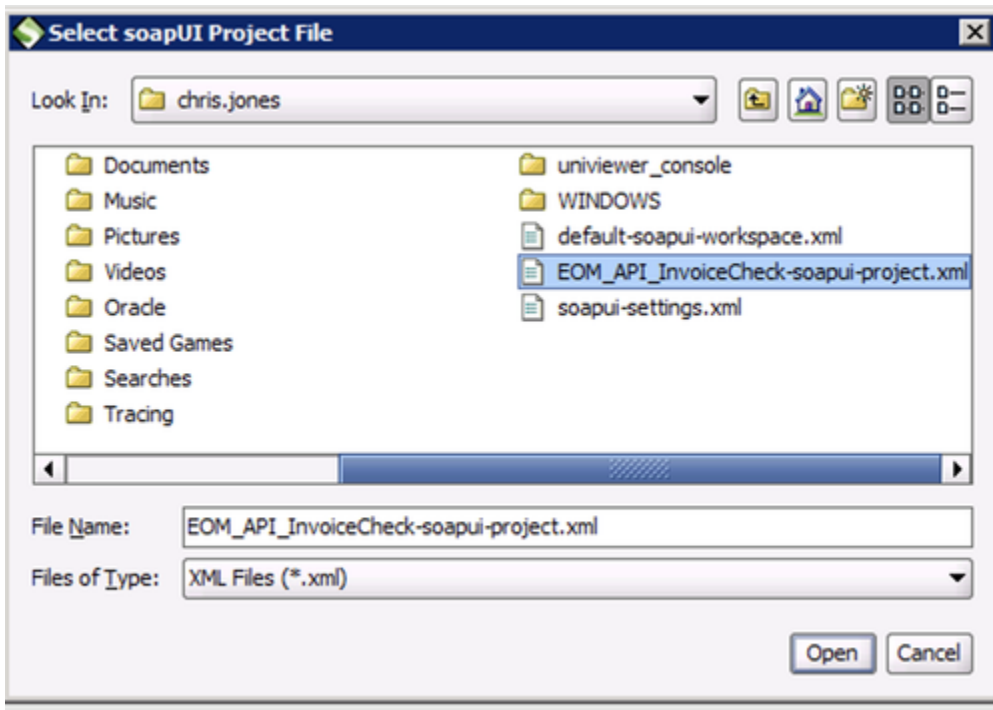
Select soapUI Project File

Look In: chris.jones

Documents
Music
Pictures
Videos
Oracle
Saved Games
Searches
Tracing

univiewer_console
WINDOWS
default-soapui-workspace.xml
EOM_API_InvoiceCheck-soapui-project.xml
soapui-settings.xml

File Name: EOM_API_InvoiceCheck-soapui-project.xml

Files of Type: XML Files (*.xml)

Open Cancel